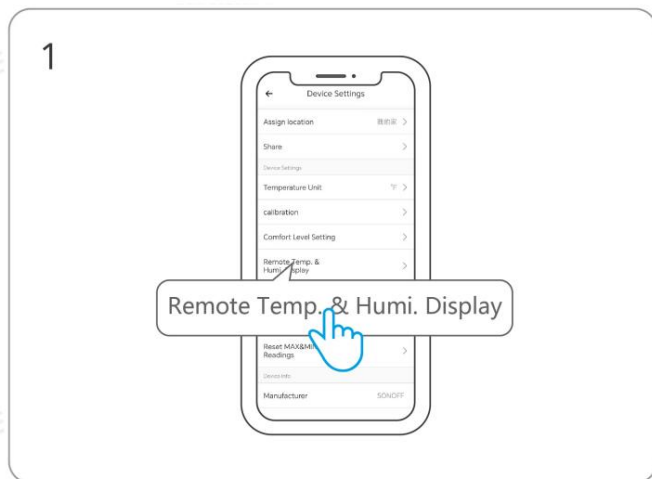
1

←
Device Settings

Assign location
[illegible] >

Share
>

Device Settings

Temperature Unit
°F >

calibration
>

Comfort Level Setting
>

Remote Temp. & Humi. Display
>

Remote Temp. & Humi. Display

Reset MAX&MIN Readings
>

Device Info

Manufacturer
SONOFF